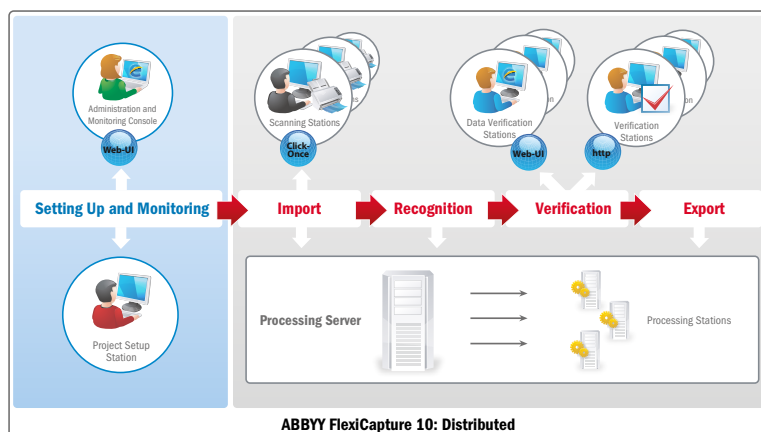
Administration and Monitoring Console

Web-UI

Scanning Stations

Click-Once

Data Verification Stations

Web-UI

Verification Stations

http

Setting Up and Monitoring

Import

Recognition

Verification

Export

Project Setup Station

Processing Server

Processing Stations

ABBYY FlexiCapture 10: Distributed